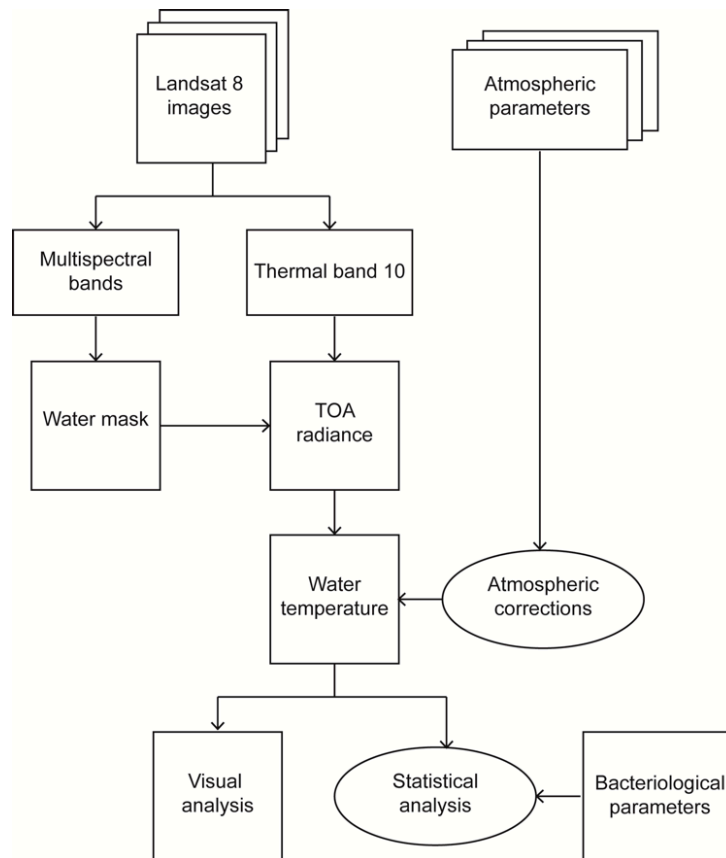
Landsat 8 images

Atmospheric parameters

Multispectral bands

Thermal band 10

Water mask

TOA radiance

Water temperature

Atmospheric corrections

Visual analysis

Statistical analysis

Bacteriological parameters